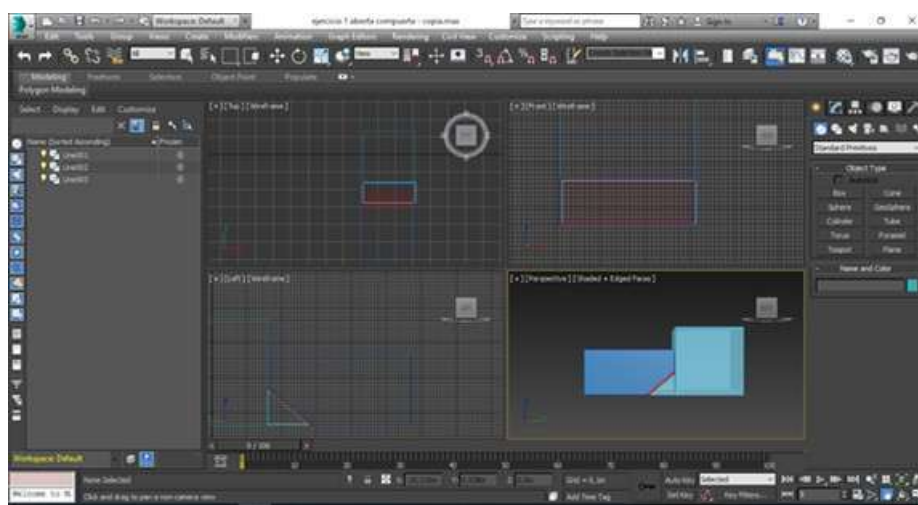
Workspace: Default

ejercicio 1 abierta compuesta - copia.max

Edit Tools Group Views Create Modifiers Animation Graph Editors Rendering Civil View Customize Scripting Help

Modeling Freeform Selection Object Paint Populate

Polygon Modeling

Select Display Edit Customize

Name (Sorted Ascending)

Line001

Line002

Line003

[+] [Top] [Wireframe]

[+] [Front] [Wireframe]

[+] [Left] [Wireframe]

[+] [Perspective] [Shaded + Edged Faces]

Standard Primitives

Object Type

AutoGrid

Box Cone

Sphere GeoSphere

Cylinder Tube

Torus Pyramid

Teapot Plane

Name and Color

0 / 100

Workspace: Default

None Selected

Click and drag to pan a non-camera view

Grid = 0,1m

Add Time Tag

Auto Key Selected

Set Key Key Filters...